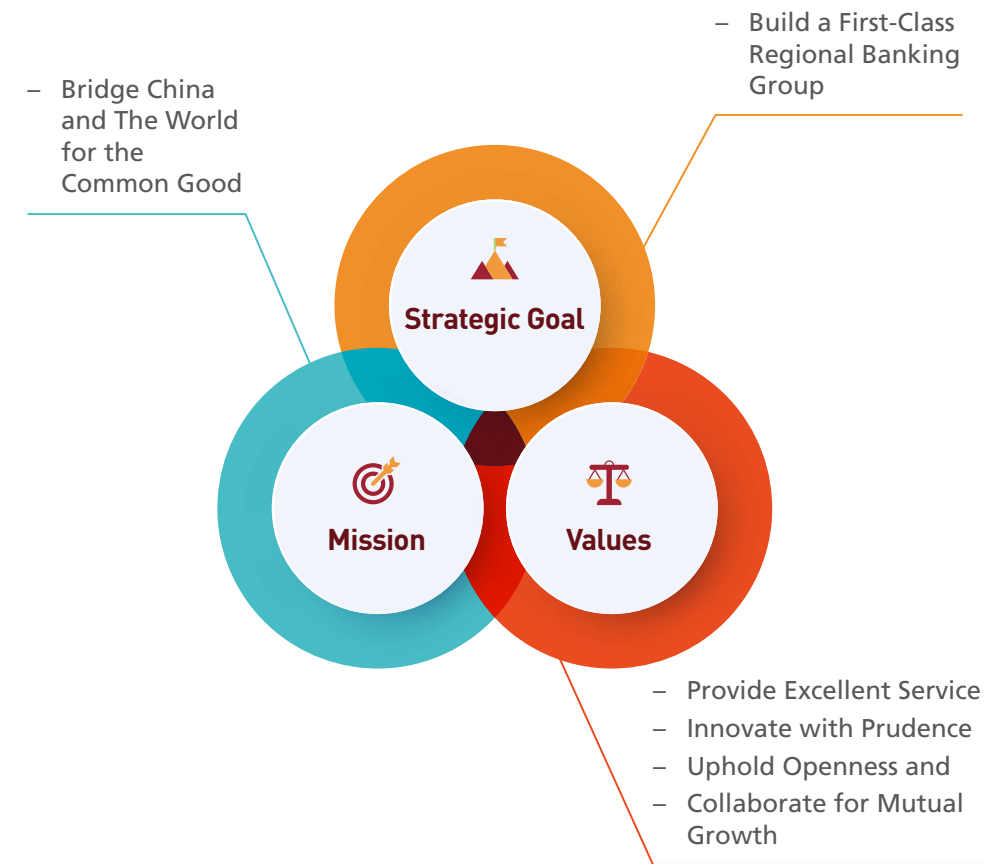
– Build a First-Class Regional Banking Group

– Bridge China and The World for the Common Good

Strategic Goal

Mission

Values

– Provide Excellent Service
– Innovate with Prudence
– Uphold Openness and
– Collaborate for Mutual Growth